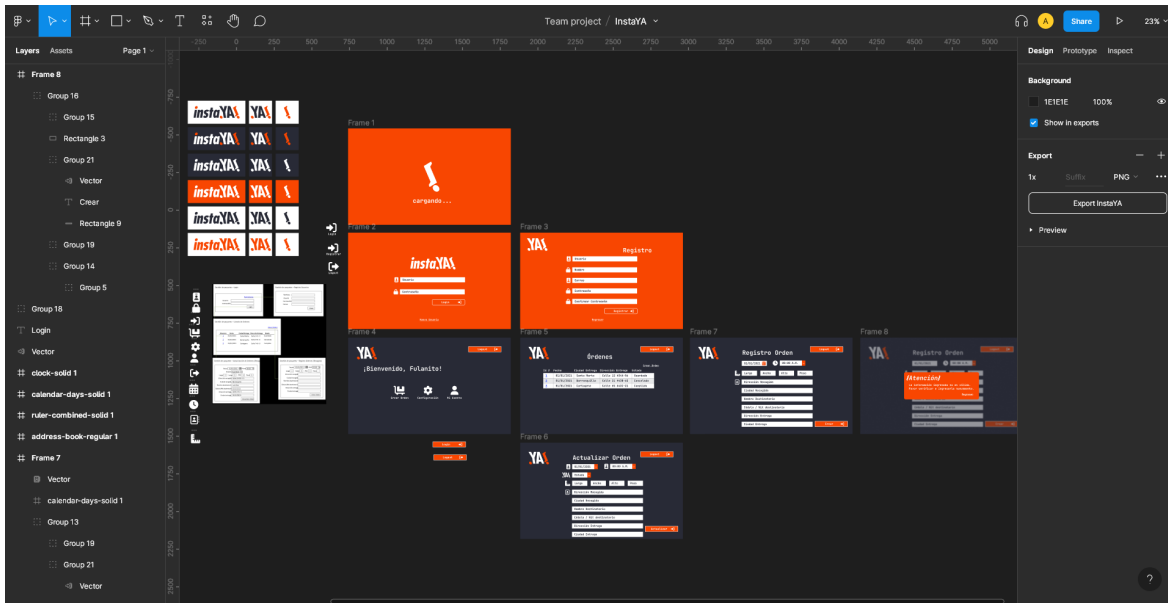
Team project / InstaYA
A
Share
23%
Layers Assets
Page 1
Frame 8
Group 16
Group 15
Rectangle 3
Group 21
Vector
Crear
Rectangle 9
Group 19
Group 14
Group 5
Group 18
Login
Vector
clock-solid 1
calendar-days-solid 1
ruler-combined-solid 1
address-book-regular 1
Frame 7
Vector
calendar-days-solid 1
Group 13
Group 19
Group 21
Vector
-250 0 250 500 750 1000 1250 1500 1750 2000 2250 2500 2750 3000 3250 3500 3750 4000 4250 4500 4750 5000
instaYA YA
instaYA YA
instaYA YA
instaYA YA
instaYA YA
instaYA YA
Frame 1
cargando...
Frame 2
instaYA
Frame 3
YA
Registro
Frame 4
YA
¡Bienvenido, Fulanito!
Frame 5
YA
Órdenes
Frame 7
YA
Registro Orden
Frame 8
YA
Registro Orden
¡Atención!
Frame 6
YA
Actualizar Orden
Design Prototype Inspect
Background
1E1E1E 100%
Show in exports
Export
1x Suffix PNG
Export InstaYA
Preview
?